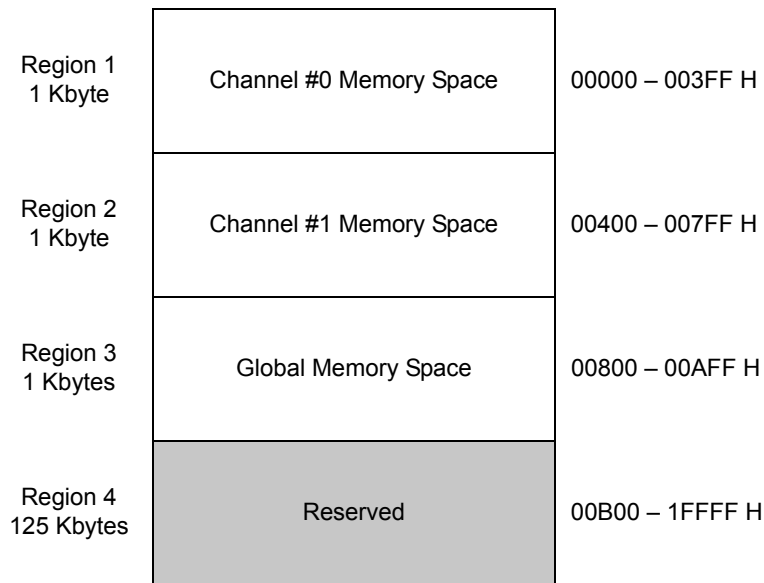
Region 1
1 Kbyte

Channel #0 Memory Space

00000 – 003FF H

Region 2
1 Kbyte

Channel #1 Memory Space

00400 – 007FF H

Region 3
1 Kbytes

Global Memory Space

00800 – 00AFF H

Region 4
125 Kbytes

Reserved

00B00 – 1FFFF H